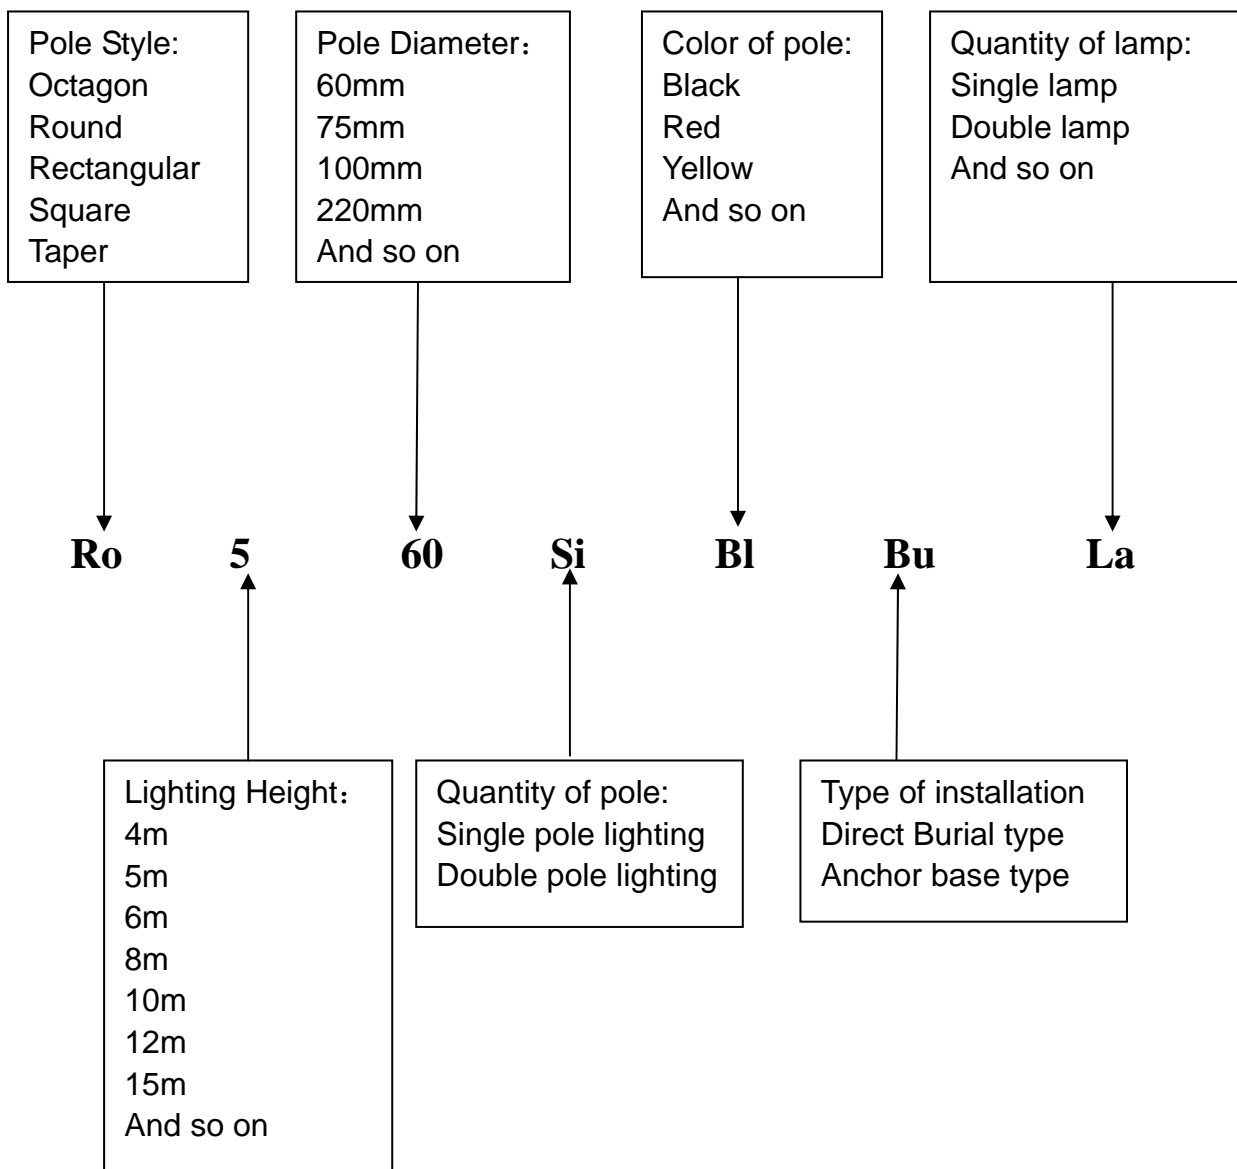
Pole Style:
Octagon
Round
Rectangular
Square
Taper

Pole Diameter：
60mm
75mm
100mm
220mm
And so on

Color of pole:
Black
Red
Yellow
And so on

Quantity of lamp:
Single lamp
Double lamp
And so on

**Ro 5 60 Si Bl Bu La**

Lighting Height：
4m
5m
6m
8m
10m
12m
15m
And so on

Quantity of pole:
Single pole lighting
Double pole lighting

Type of installation
Direct Burial type
Anchor base type